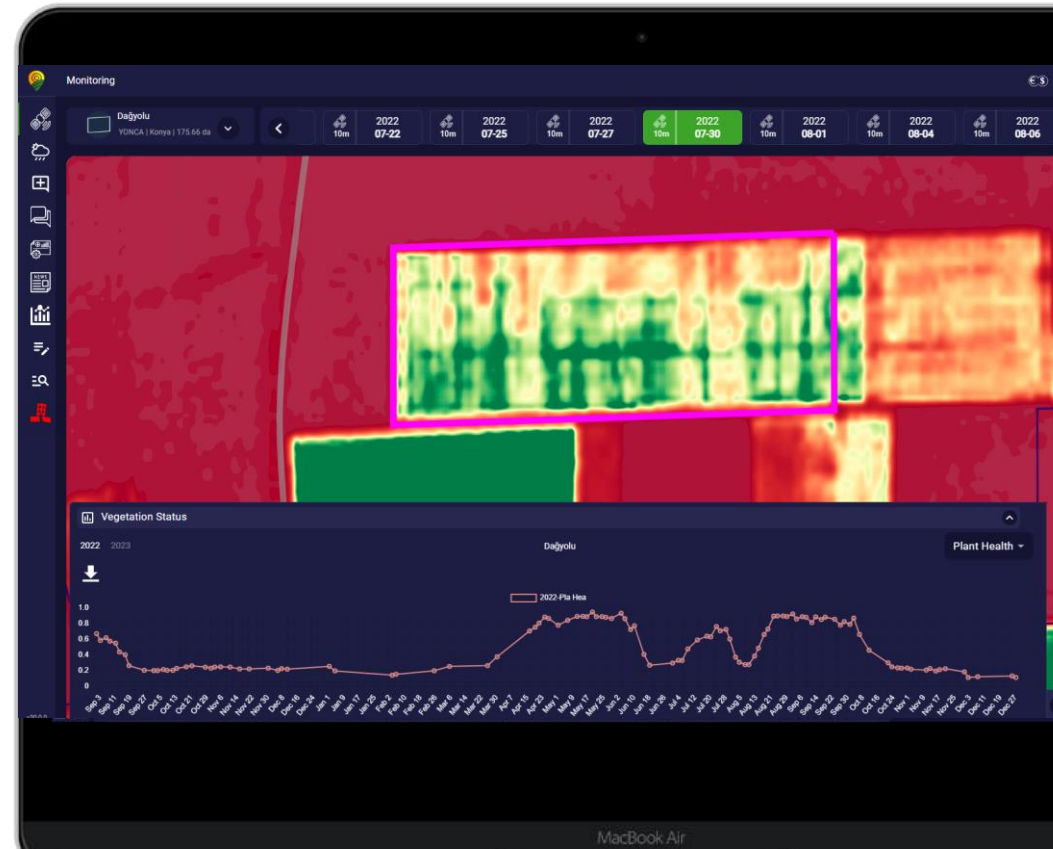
Monitoring

Dağyolu
YONCA | Konya | 175.66 da

10m 2022 07-22
10m 2022 07-25
10m 2022 07-27
10m 2022 07-30
10m 2022 08-01
10m 2022 08-04
10m 2022 08-06

Vegetation Status

2022 2023

Dağyolu

Plant Health

2022-Pla Hea

1.0
0.8
0.6
0.4
0.2
0

Sep 3 Sep 11 Sep 19 Sep 27 Oct 5 Oct 13 Oct 21 Oct 29 Nov 6 Nov 14 Nov 22 Nov 30 Dec 8 Dec 16 Dec 24 Jan 1 Jan 9 Jan 17 Jan 25 Feb 2 Feb 10 Feb 18 Feb 26 Mar 6 Mar 14 Mar 22 Mar 30 Apr 7 Apr 15 Apr 23 May 1 May 9 May 17 May 25 Jun 2 Jun 10 Jun 18 Jun 26 Jul 4 Jul 12 Jul 20 Jul 28 Aug 5 Aug 13 Aug 21 Aug 29 Sep 6 Sep 14 Sep 22 Sep 30 Oct 8 Oct 16 Oct 24 Nov 1 Nov 9 Nov 17 Nov 25 Dec 3 Dec 11 Dec 19 Dec 27

MacBook Air